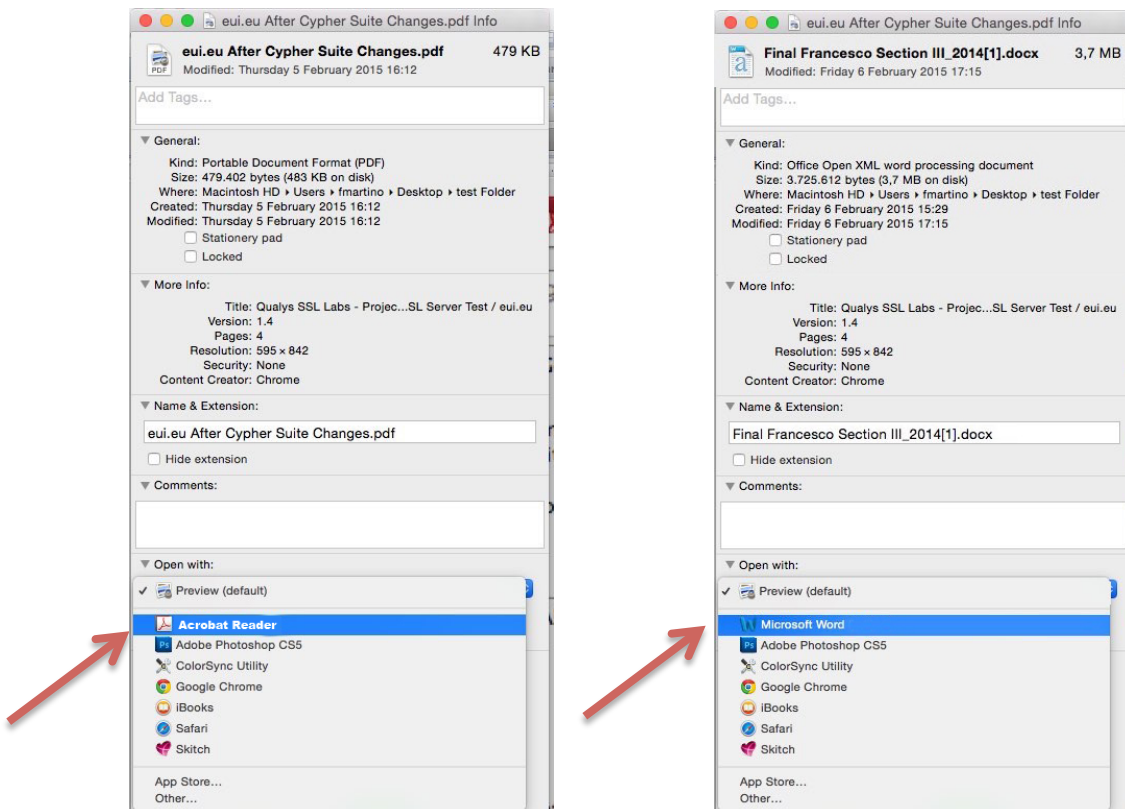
eui.eu After Cypher Suite Changes.pdf Info

PDF
eui.eu After Cypher Suite Changes.pdf 479 KB
Modified: Thursday 5 February 2015 16:12

Add Tags...

General:
Kind: Portable Document Format (PDF)
Size: 479.402 bytes (483 KB on disk)
Where: Macintosh HD ▸ Users ▸ fmartino ▸ Desktop ▸ test Folder
Created: Thursday 5 February 2015 16:12
Modified: Thursday 5 February 2015 16:12
Stationery pad
Locked

More Info:
Title: Qualys SSL Labs - Projec...SL Server Test / eui.eu
Version: 1.4
Pages: 4
Resolution: 595 × 842
Security: None
Content Creator: Chrome

Name & Extension:
eui.eu After Cypher Suite Changes.pdf
Hide extension

Comments:

Open with:
✓ Preview (default)
Acrobat Reader
Adobe Photoshop CS5
ColorSync Utility
Google Chrome
iBooks
Safari
Skitch
App Store...
Other...

eui.eu After Cypher Suite Changes.pdf Info

Final Francesco Section III_2014[1].docx 3,7 MB
Modified: Friday 6 February 2015 17:15

Add Tags...

General:
Kind: Office Open XML word processing document
Size: 3.725.612 bytes (3,7 MB on disk)
Where: Macintosh HD ▸ Users ▸ fmartino ▸ Desktop ▸ test Folder
Created: Friday 6 February 2015 15:29
Modified: Friday 6 February 2015 17:15
Stationery pad
Locked

More Info:
Title: Qualys SSL Labs - Projec...SL Server Test / eui.eu
Version: 1.4
Pages: 4
Resolution: 595 × 842
Security: None
Content Creator: Chrome

Name & Extension:
Final Francesco Section III_2014[1].docx
Hide extension

Comments:

Open with:
✓ Preview (default)
Microsoft Word
Adobe Photoshop CS5
ColorSync Utility
Google Chrome
iBooks
Safari
Skitch
App Store...
Other...